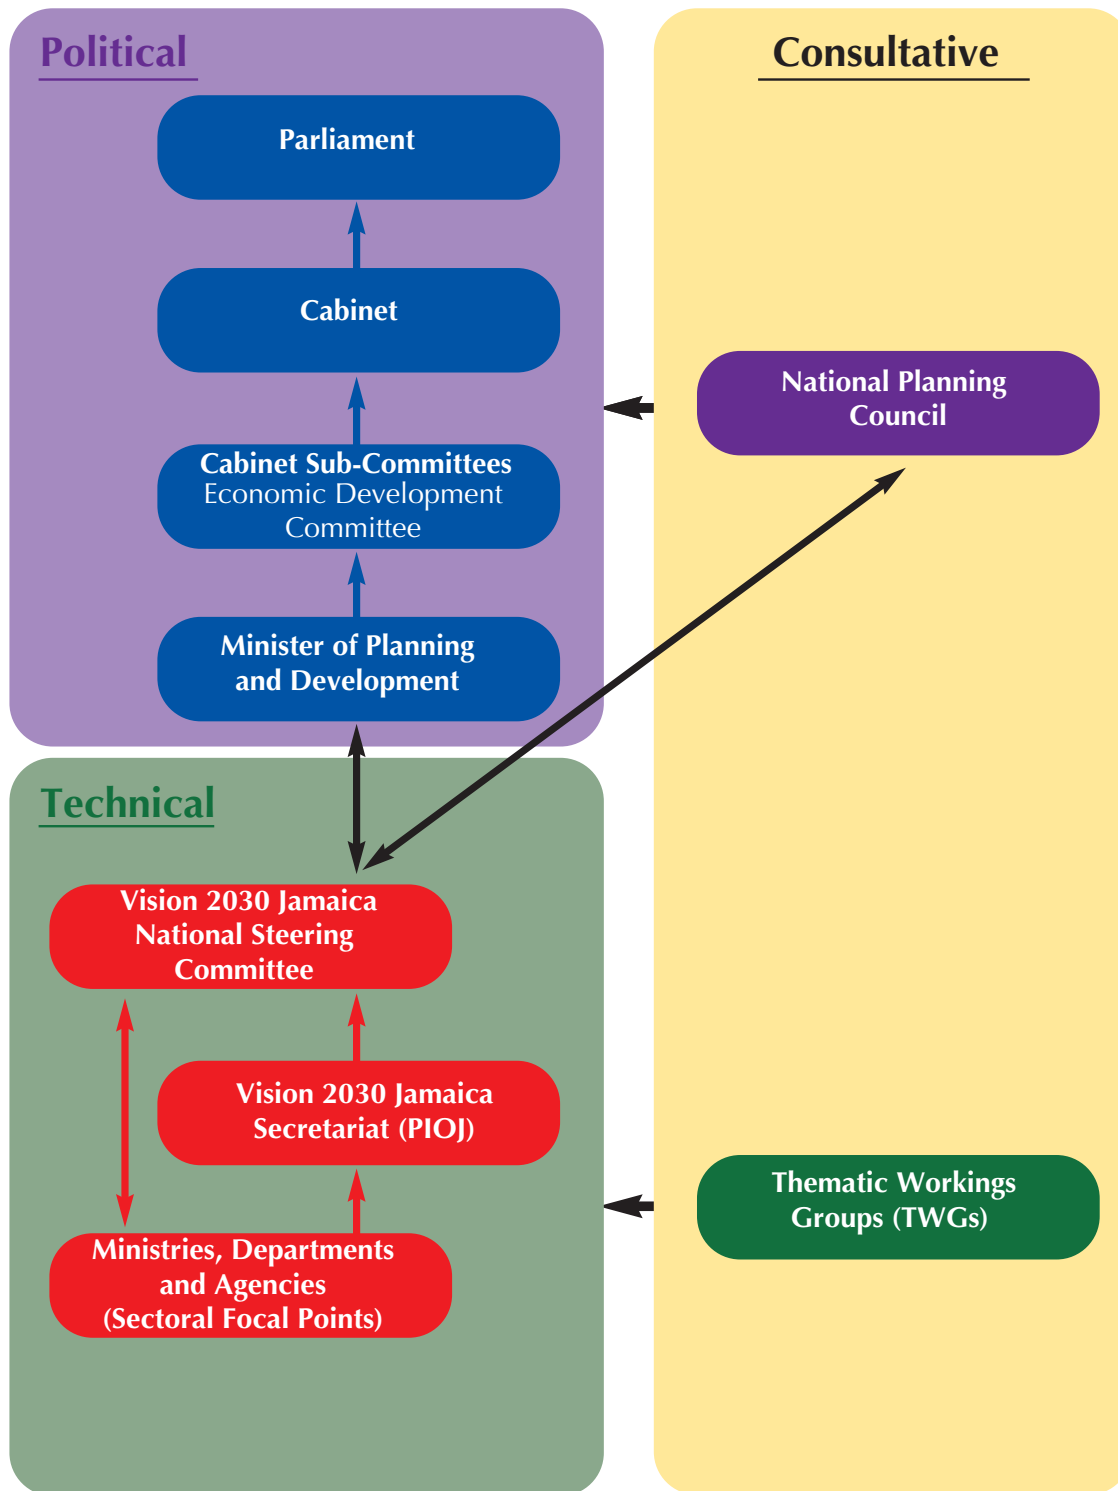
Political

Parliament

Cabinet

Cabinet Sub-Committees
Economic Development Committee

Minister of Planning and Development

Consultative

National Planning Council

Technical

Vision 2030 Jamaica National Steering Committee

Vision 2030 Jamaica Secretariat (PIOJ)

Ministries, Departments and Agencies (Sectoral Focal Points)

Thematic Workings Groups (TWGs)